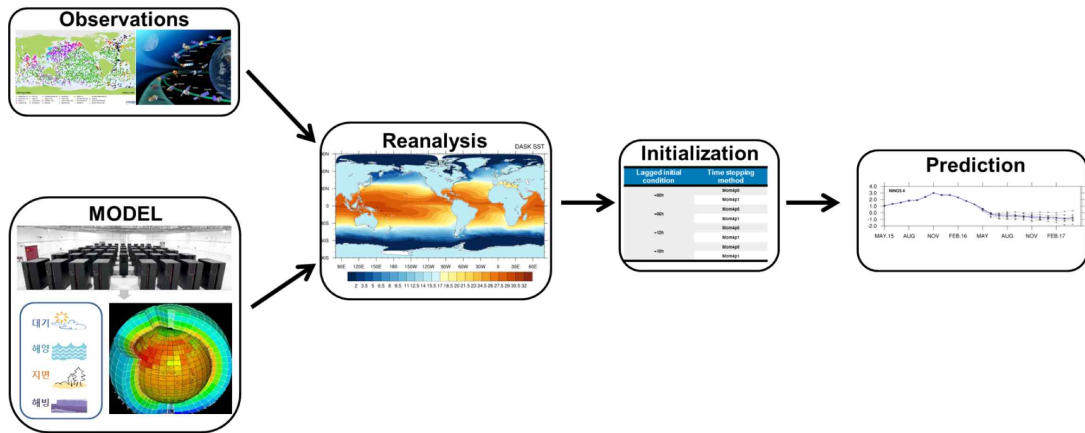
Observations

MODEL

대기

해양

지면

해빙

Reanalysis

DASK SST

60N
40N
20N
0
20S
40S
60S

90E 120E 150E 180 150W 120W 90W 60W 30W 0 30E 60E

2 3.5 5 6.5 8 9.5 11 12.5 14 15.5 17 18.5 20 21.5 23 24.5 26 27.5 29 30.5 32

Initialization

| Lagged initial condition | Time stepping method |
|---|---|
| +00h | Mom4p0 |
| | Mom4p1 |
| +06h | Mom4p0 |
| | Mom4p1 |
| +12h | Mom4p0 |
| | Mom4p1 |
| +18h | Mom4p0 |
| | Mom4p1 |

Prediction

NINO3.4

4.0
3.0
2.0
1.0
0.0
-1.0
-2.0

MAY.15 AUG NOV FEB.16 MAY AUG NOV FEB.17